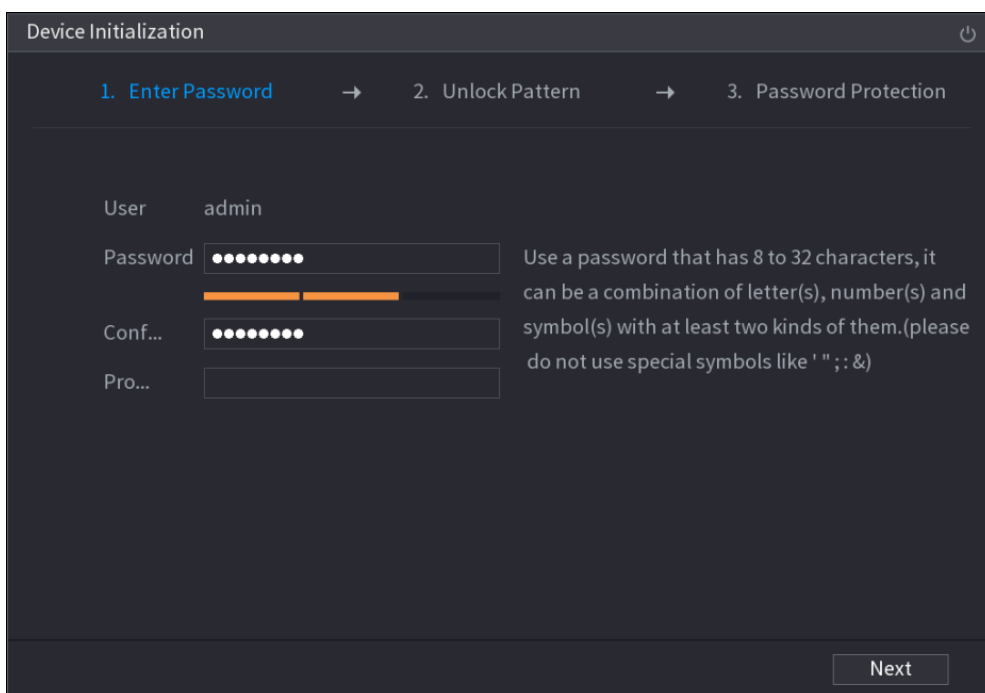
Device Initialization

1. Enter Password → 2. Unlock Pattern → 3. Password Protection

User admin

Password ●●●●●●●●

Conf... ●●●●●●●●

Pro...

Use a password that has 8 to 32 characters, it can be a combination of letter(s), number(s) and symbol(s) with at least two kinds of them.(please do not use special symbols like ' " ; : &)

Next